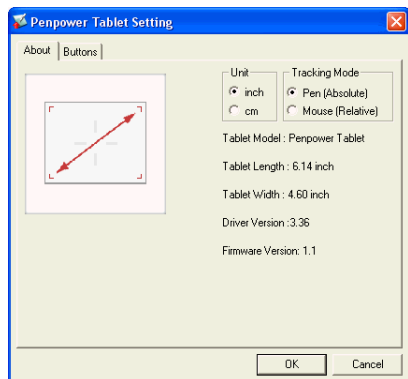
Penpower Tablet Setting

About | Buttons

Unit
inch
cm

Tracking Mode
Pen (Absolute)
Mouse (Relative)

Tablet Model : Penpower Tablet

Tablet Length : 6.14 inch

Tablet Width : 4.60 inch

Driver Version :3.36

Firmware Version: 1.1

OK | Cancel